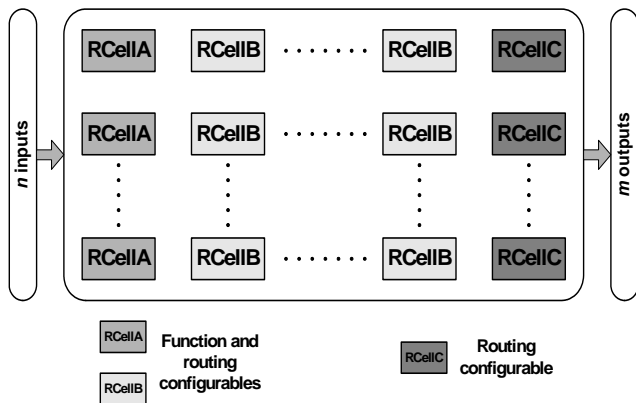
*n* inputs

RCellA RCellB ······· RCellB RCellC

RCellA RCellB ······· RCellB RCellC

RCellA RCellB ······· RCellB RCellC

*m* outputs

RCellA

RCellB

Function and routing configurables

RCellC

Routing configurable